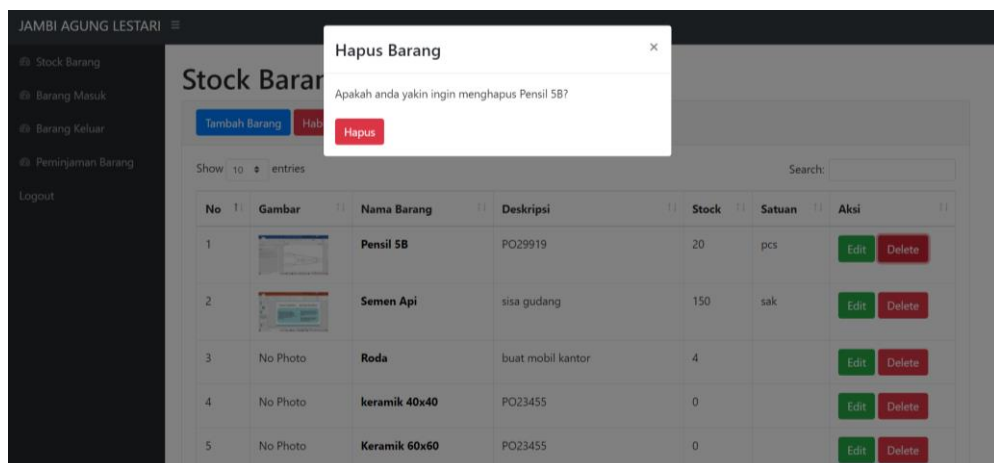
JAMBI AGUNG LESTARI ≡

Stock Barang
Barang Masuk
Barang Keluar
Peminjaman Barang
Logout

Stock Barar

Tambah Barang Hab

Hapus Barang ×

Apakah anda yakin ingin menghapus Pensil 5B?

Hapus

Show 10 entries

Search:

| No | Gambar | Nama Barang | Deskripsi | Stock | Satuan | Aksi |
|---|---|---|---|---|---|---|
| 1 | | Pensil 5B | PO29919 | 20 | pcs | Edit Delete |
| 2 | | Semen Api | sisa gudang | 150 | sak | Edit Delete |
| 3 | No Photo | Roda | buat mobil kantor | 4 | | Edit Delete |
| 4 | No Photo | keramik 40x40 | PO23455 | 0 | | Edit Delete |
| 5 | No Photo | Keramik 60x60 | PO23455 | 0 | | Edit Delete |